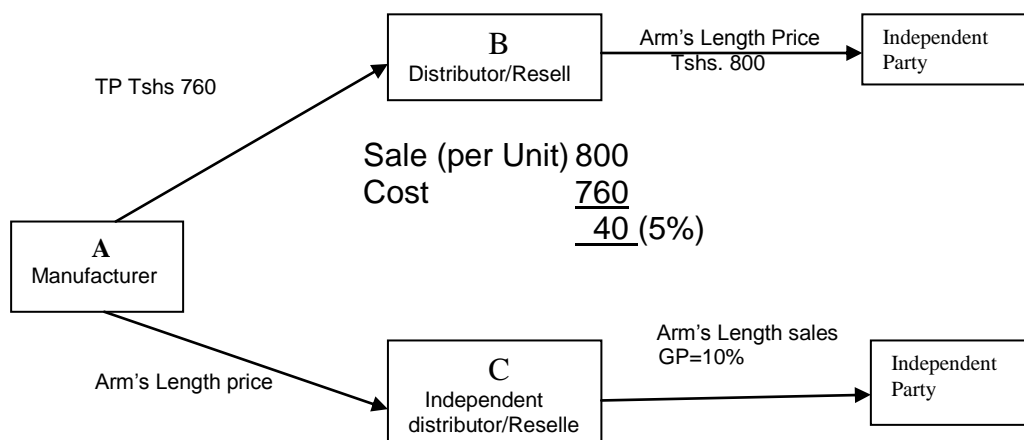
B
Distributor/Resell

Arm's Length Price
Tshs. 800

Independent Party

TP Tshs 760

Sale (per Unit) 800
Cost 760
40 (5%)

A
Manufacturer

Arm's Length sales
GP=10%

C
Independent distributor/Reselle

Independent Party

Arm's Length price